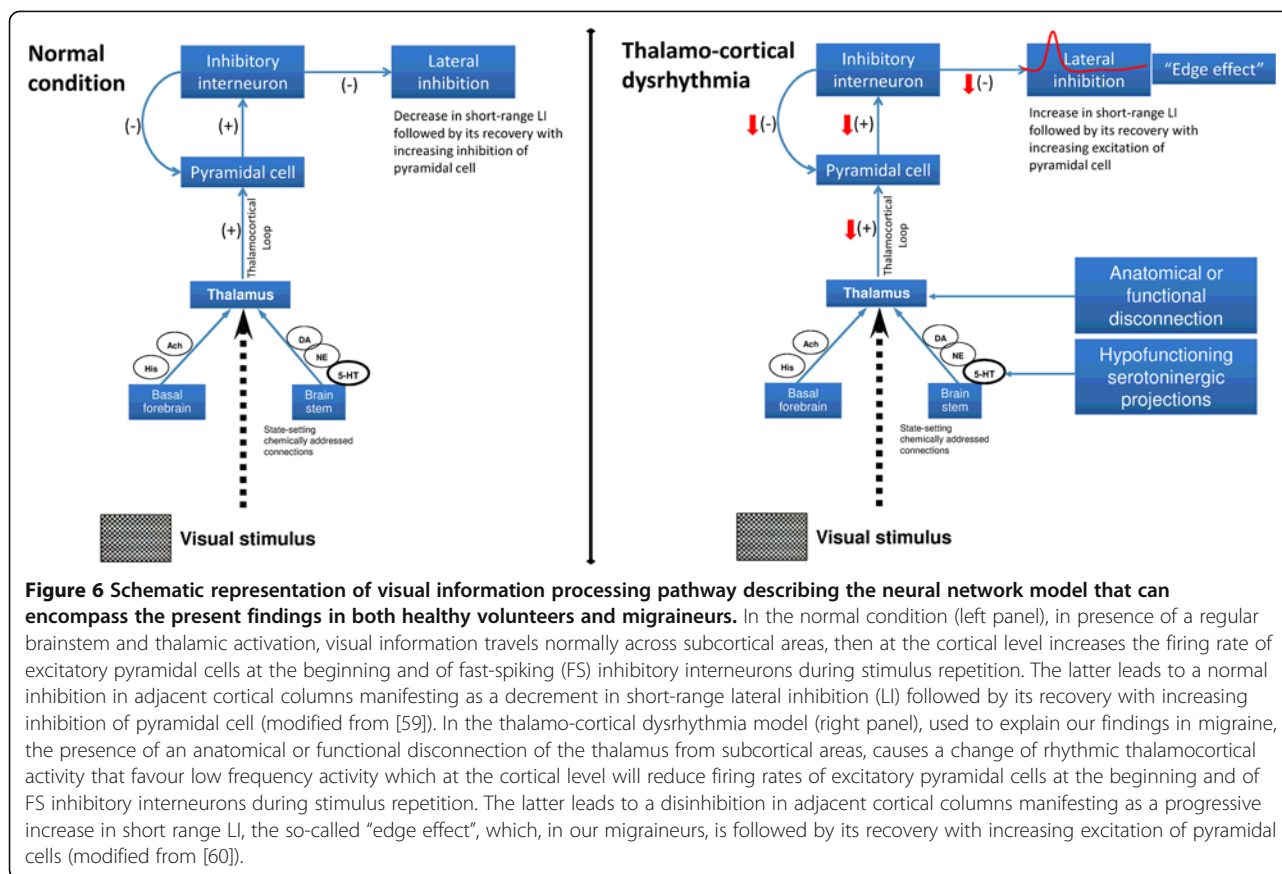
Normal condition

Inhibitory interneuron

(-)

Lateral inhibition

Decrease in short-range LI followed by its recovery with increasing inhibition of pyramidal cell

(-)

(+)

Pyramidal cell

(+)

Thalamocortical Loop

Thalamus

Ach

His

DA

NE

5-HT

Basal forebrain

Brain stem

State-setting chemically addressed connections

Visual stimulus

Thalamo-cortical dysrhythmia

Inhibitory interneuron

(-)

Lateral inhibition

"Edge effect"

Increase in short-range LI followed by its recovery with increasing excitation of pyramidal cell

(-)

(+)

Pyramidal cell

(+)

Thalamocortical Loop

Thalamus

Anatomical or functional disconnection

Ach

His

DA

NE

5-HT

Hypofunctioning serotoninergic projections

Basal forebrain

Brain stem

State-setting chemically addressed connections

Visual stimulus

**Figure 6 Schematic representation of visual information processing pathway describing the neural network model that can encompass the present findings in both healthy volunteers and migraineurs.** In the normal condition (left panel), in presence of a regular brainstem and thalamic activation, visual information travels normally across subcortical areas, then at the cortical level increases the firing rate of excitatory pyramidal cells at the beginning and of fast-spiking (FS) inhibitory interneurons during stimulus repetition. The latter leads to a normal inhibition in adjacent cortical columns manifesting as a decrement in short-range lateral inhibition (LI) followed by its recovery with increasing inhibition of pyramidal cell (modified from [59]). In the thalamo-cortical dysrhythmia model (right panel), used to explain our findings in migraine, the presence of an anatomical or functional disconnection of the thalamus from subcortical areas, causes a change of rhythmic thalamocortical activity that favour low frequency activity which at the cortical level will reduce firing rates of excitatory pyramidal cells at the beginning and of FS inhibitory interneurons during stimulus repetition. The latter leads to a disinhibition in adjacent cortical columns manifesting as a progressive increase in short range LI, the so-called "edge effect", which, in our migraineurs, is followed by its recovery with increasing excitation of pyramidal cells (modified from [60]).